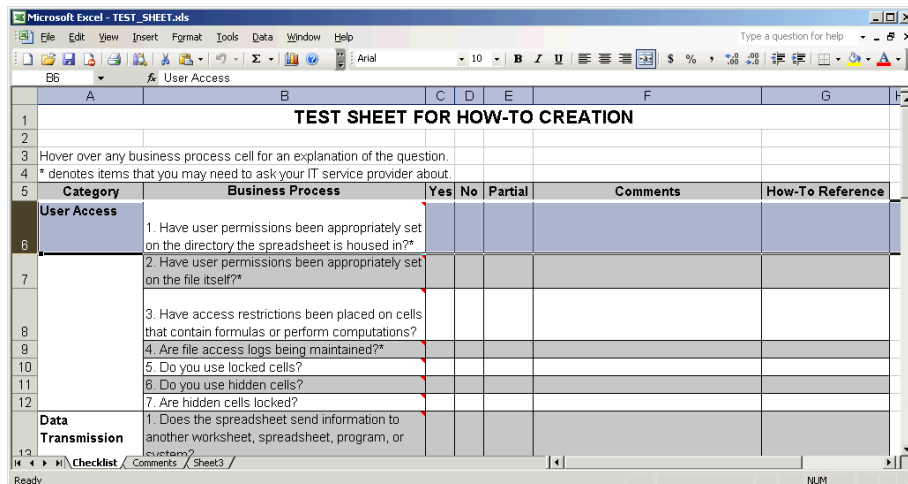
Microsoft Excel - TEST_SHEET.xls

File Edit View Insert Format Tools Data Window Help

Type a question for help

Arial 10 B I U $ % ,

B6 fx User Access

| | A | B | C | D | E | F | G |
|---|---|---|---|---|---|---|---|
| 1 | TEST SHEET FOR HOW-TO CREATION | | | | | | |
| 2 | | | | | | | |
| 3 | Hover over any business process cell for an explanation of the question. | | | | | | |
| 4 | * denotes items that you may need to ask your IT service provider about. | | | | | | |
| 5 | Category | Business Process | Yes | No | Partial | Comments | How-To Reference |
| 6 | User Access | 1. Have user permissions been appropriately set on the directory the spreadsheet is housed in?* | | | | | |
| 7 | | 2. Have user permissions been appropriately set on the file itself?* | | | | | |
| 8 | | 3. Have access restrictions been placed on cells that contain formulas or perform computations? | | | | | |
| 9 | | 4. Are file access logs being maintained?* | | | | | |
| 10 | | 5. Do you use locked cells? | | | | | |
| 11 | | 6. Do you use hidden cells? | | | | | |
| 12 | | 7. Are hidden cells locked? | | | | | |
| 13 | Data Transmission | 1. Does the spreadsheet send information to another worksheet, spreadsheet, program, or system? | | | | | |

Checklist Comments Sheet3

Ready NUM